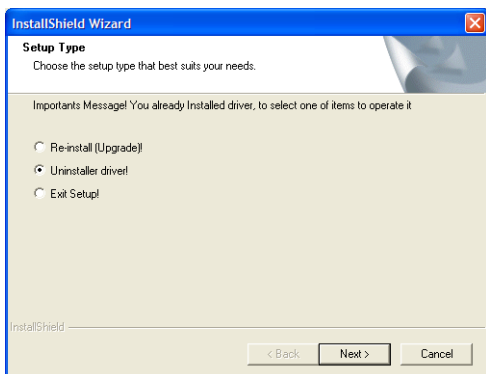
InstallShield Wizard

Setup Type

Choose the setup type that best suits your needs.

Importants Message! You already Installed driver, to select one of items to operate it

Re-install (Upgrade)!

Uninstaller driver!

Exit Setup!

InstallShield

< Back

Next >

Cancel